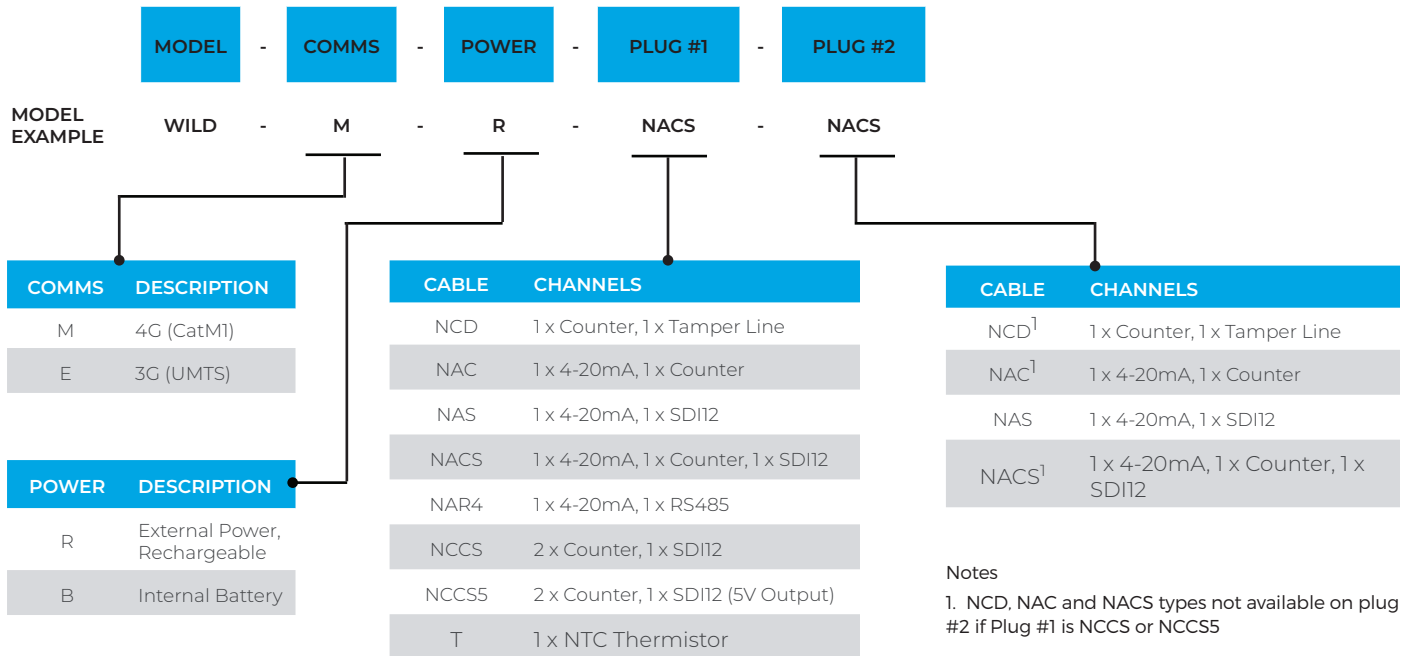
MODEL - COMMS - POWER - PLUG #1 - PLUG #2

MODEL EXAMPLE WILD - M - R - NACS - NACS

| COMMS | DESCRIPTION |
|---|---|
| M | 4G (CatM1) |
| E | 3G (UMTS) |

| POWER | DESCRIPTION |
|---|---|
| R | External Power, Rechargeable |
| B | Internal Battery |

| CABLE | CHANNELS |
|---|---|
| NCD | 1 x Counter, 1 x Tamper Line |
| NAC | 1 x 4-20mA, 1 x Counter |
| NAS | 1 x 4-20mA, 1 x SDI12 |
| NACS | 1 x 4-20mA, 1 x Counter, 1 x SDI12 |
| NAR4 | 1 x 4-20mA, 1 x RS485 |
| NCCS | 2 x Counter, 1 x SDI12 |
| NCCS5 | 2 x Counter, 1 x SDI12 (5V Output) |
| T | 1 x NTC Thermistor |

| CABLE | CHANNELS |
|---|---|
| NCD$^1$ | 1 x Counter, 1 x Tamper Line |
| NAC$^1$ | 1 x 4-20mA, 1 x Counter |
| NAS | 1 x 4-20mA, 1 x SDI12 |
| NACS$^1$ | 1 x 4-20mA, 1 x Counter, 1 x SDI12 |

Notes

1. NCD, NAC and NACS types not available on plug #2 if Plug #1 is NCCS or NCCS5